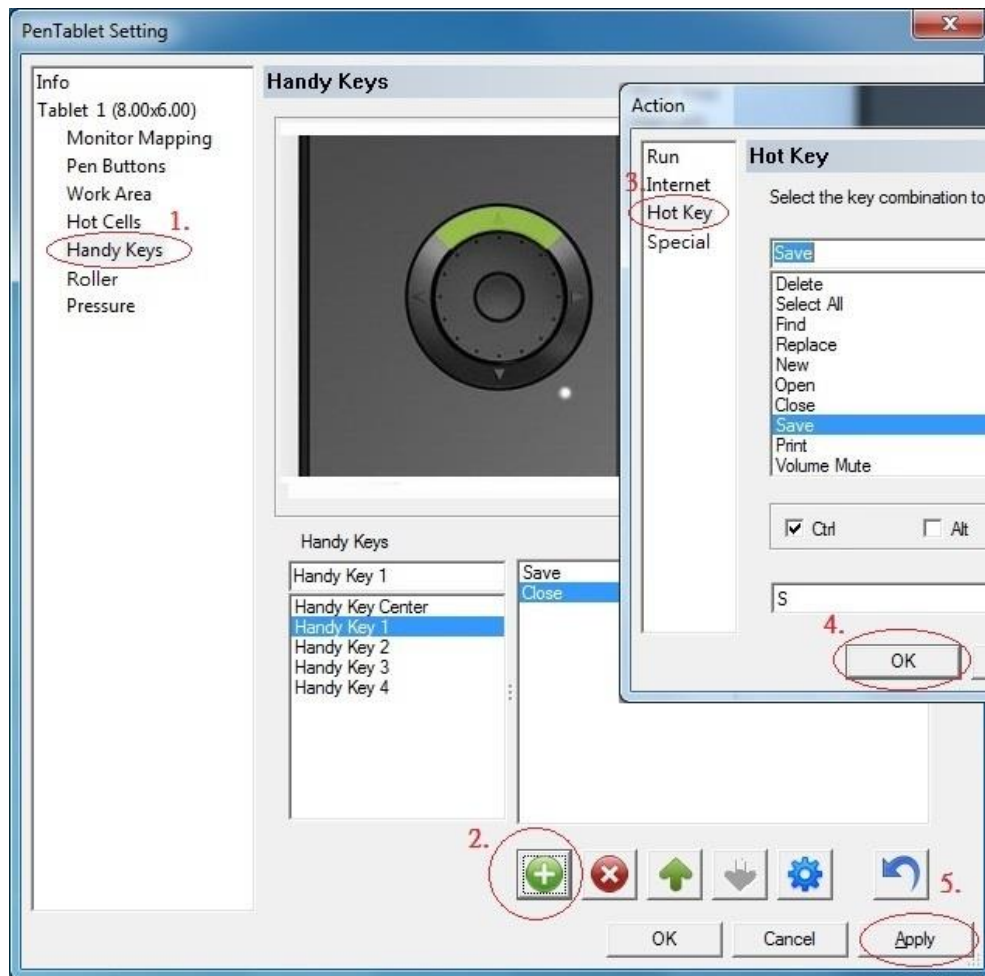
PenTablet Setting

Info
Tablet 1 (8.00x6.00)
Monitor Mapping
Pen Buttons
Work Area
Hot Cells 1.
Handy Keys
Roller
Pressure

Handy Keys

Action

Run
3. Internet
Hot Key
Special

Hot Key

Select the key combination to

Save

Delete
Select All
Find
Replace
New
Open
Close
Save
Print
Volume Mute

☑ Ctrl ☐ Alt

S

4.

OK

Handy Keys

Handy Key 1

Handy Key Center
Handy Key 1
Handy Key 2
Handy Key 3
Handy Key 4

Save
Close

2.

5.

OK Cancel Apply